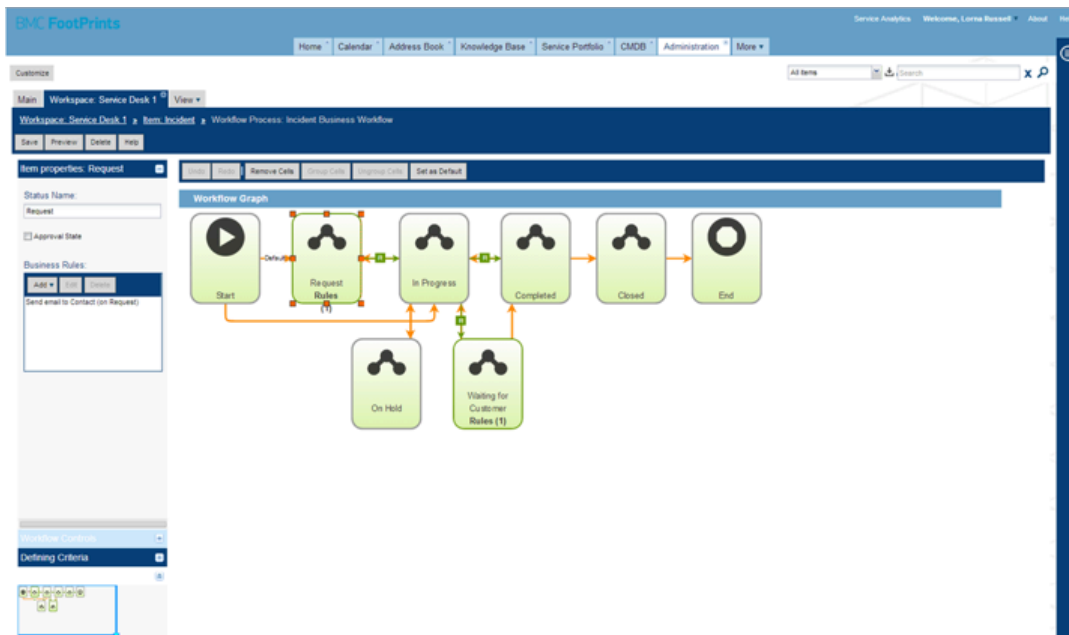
BMC FootPrints

Service Analytics Welcome, Lorna Russell About He

Home Calendar Address Book Knowledge Base Service Portfolio CMDB Administration More ▾

Customize

All Items Search

Main Workspace: Service Desk 1 View ▾

Workspace: Service Desk 1 » Item: Incident » Workflow Process: Incident Business Workflow

Save Preview Delete Help

Item properties: Request

Status Name:

Request

Approval State

Business Rules:

Add ▾ Edit Delete

Send email to Contact (on Request)

Workflow Controls

Defining Criteria

Undo Redo Remove Cells Group Cells Ungroup Cells Set as Default

Workflow Graph

Start

Default

Request
Rules
(1)

In Progress

Completed

Closed

End

On Hold

Waiting for Customer
Rules (1)